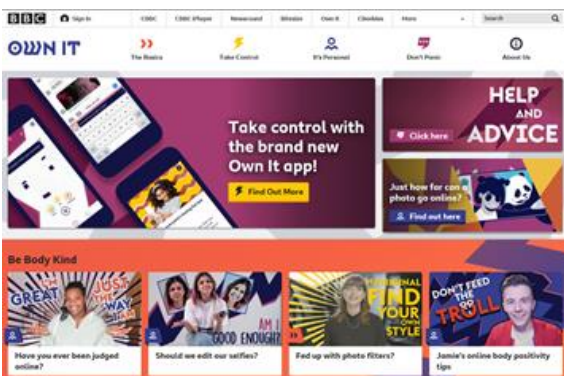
BBC Sign in CBBC CBBC iPlayer Newsround Bitesize Own It Cbeebies More Search

OWN IT

The Basics Take Control It's Personal Don't Panic About Us

Take control with the brand new Own It app!

Find Out More

HELP AND ADVICE

Click here

Just how far can a photo go online?

Find out here

Be Body Kind

I'M GREAT JUST THE WAY I AM

AM I GOOD ENOUGH?

BE ORIGINAL FIND YOUR OWN STYLE

DON'T FEED THE TROLL

Have you ever been judged online?

Should we edit our selfies?

Fed up with photo filters?

Jamie's online body positivity tips